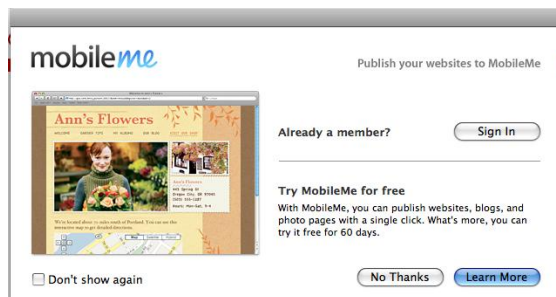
mobileme

Publish your websites to MobileMe

Ann's Flowers

WELCOME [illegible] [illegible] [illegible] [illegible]

We've located about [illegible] miles south of Portland. You can use this interactive map to get detailed directions.

Already a member?

Sign In

Try MobileMe for free

With MobileMe, you can publish websites, blogs, and photo pages with a single click. What's more, you can try it free for 60 days.

Don't show again

No Thanks

Learn More